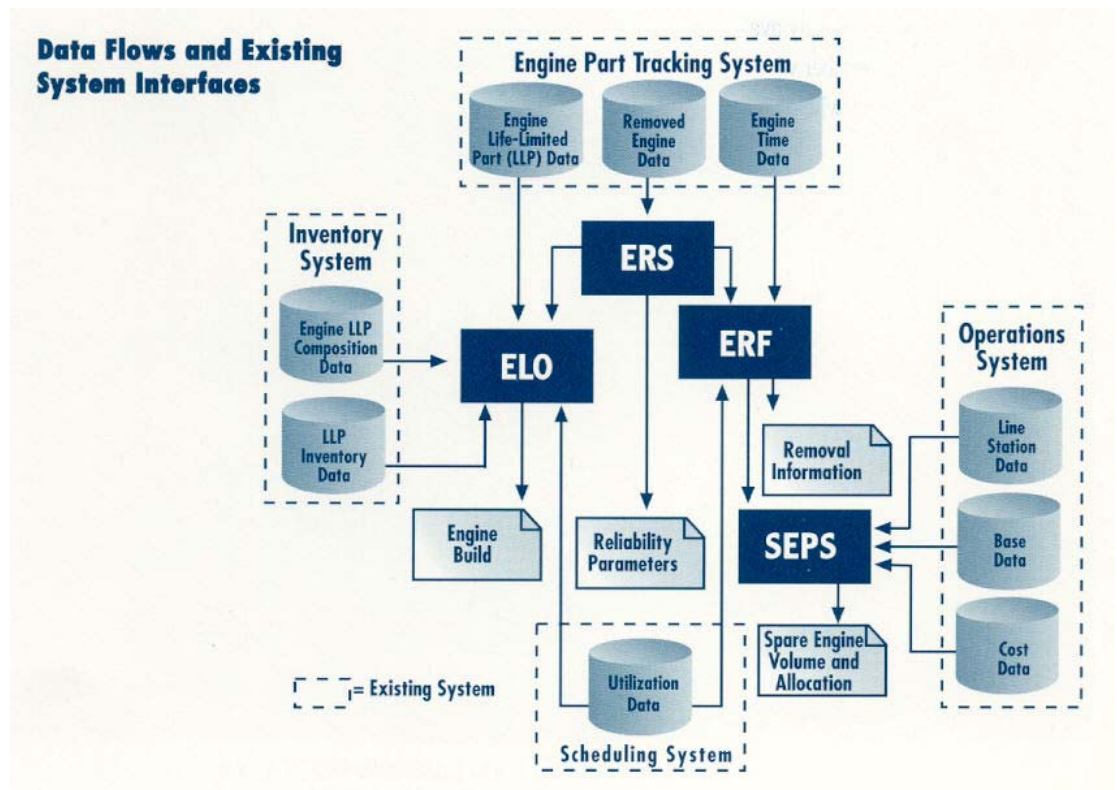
Data Flows and Existing System Interfaces

Engine Part Tracking System

Engine Life-Limited Part (LLP) Data

Removed Engine Data

Engine Time Data

ERS

Inventory System

Engine LLP Composition Data

LLP Inventory Data

ELO

ERF

Operations System

Line Station Data

Removal Information

Base Data

Engine Build

Reliability Parameters

SEPS

Cost Data

Spare Engine Volume and Allocation

Utilization Data

Scheduling System

= Existing System